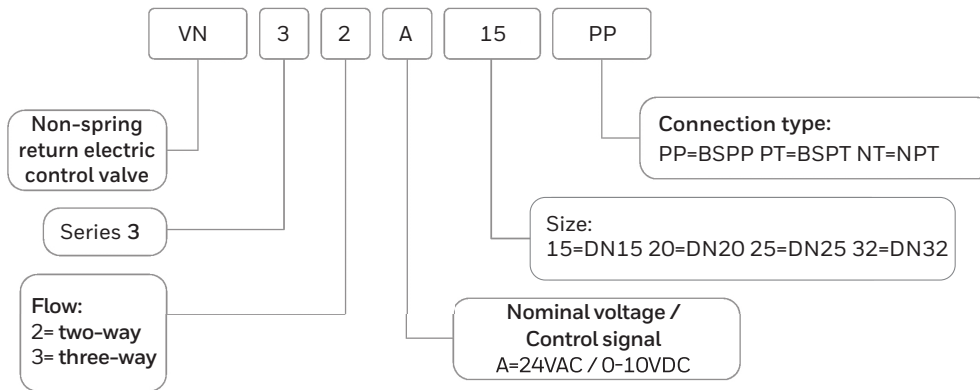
VN 3 2 A 15 PP

Non-spring return electric control valve

Series 3

Flow:
2= two-way
3= three-way

Nominal voltage / Control signal
A=24VAC / 0-10VDC

Size:
15=DN15 20=DN20 25=DN25 32=DN32

Connection type:
PP=BSPP PT=BSPT NT=NPT